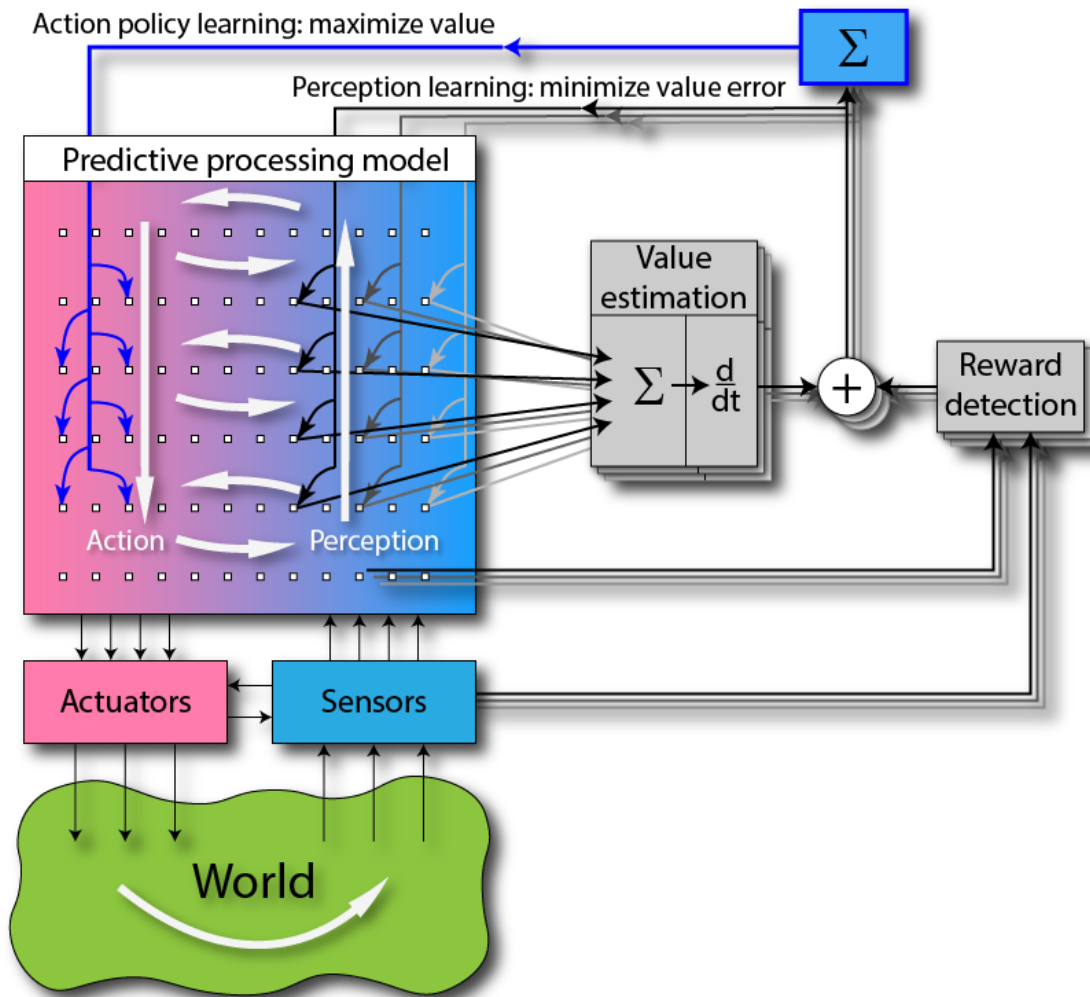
Action policy learning: maximize value

$\Sigma$

Perception learning: minimize value error

Predictive processing model

Action

Perception

Value estimation

$\Sigma$ $\frac{d}{dt}$

+

Reward detection

Actuators

Sensors

World